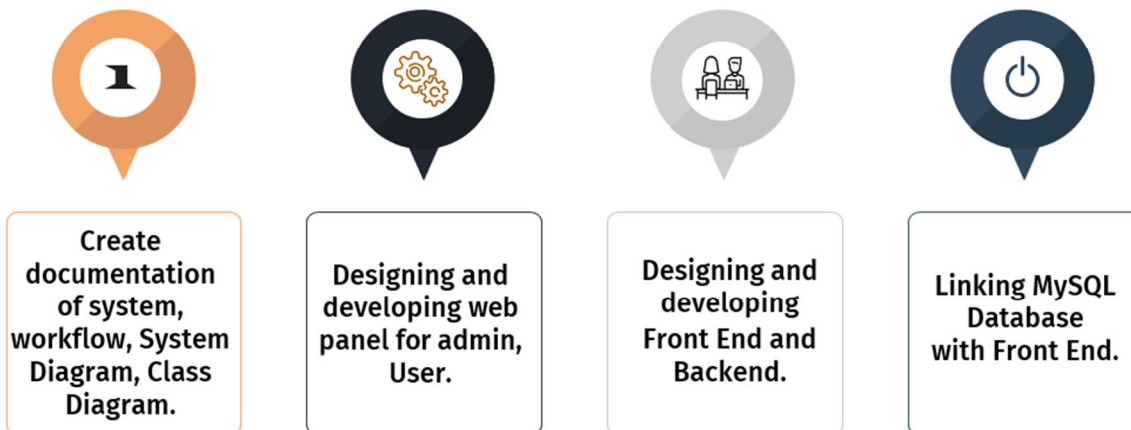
1

Create documentation of system, workflow, System Diagram, Class Diagram.

Designing and developing web panel for admin, User.

Designing and developing Front End and Backend.

Linking MySQL Database with Front End.